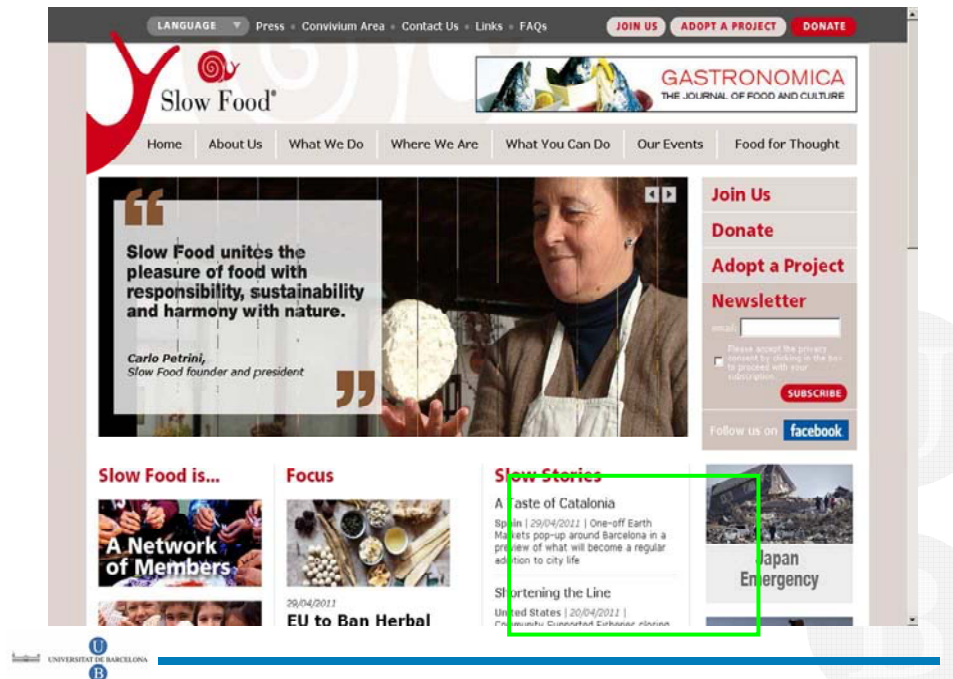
LANGUAGE Press Convivium Area Contact Us Links FAQs JOIN US ADOPT A PROJECT DONATE

Slow Food®

GASTRONOMICA
THE JOURNAL OF FOOD AND CULTURE

Home About Us What We Do Where We Are What You Can Do Our Events Food for Thought

Slow Food unites the pleasure of food with responsibility, sustainability and harmony with nature.

Carlo Petrini,
Slow Food founder and president

Join Us
Donate
Adopt a Project
Newsletter
email
Please accept the privacy consent by clicking in the box to proceed with your subscription
SUBSCRIBE
Follow us on facebook

Slow Food is...
A Network of Members

Focus
29/04/2011
EU to Ban Herbal

Slow Stories
A Taste of Catalonia
Spain | 29/04/2011 | One-off Earth Markets pop-up around Barcelona in a preview of what will become a regular addition to city life

Shortening the Line
United States | 20/04/2011 | Community Supported Fisheries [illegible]

Japan Emergency

UNIVERSITAT DE BARCELONA
U B